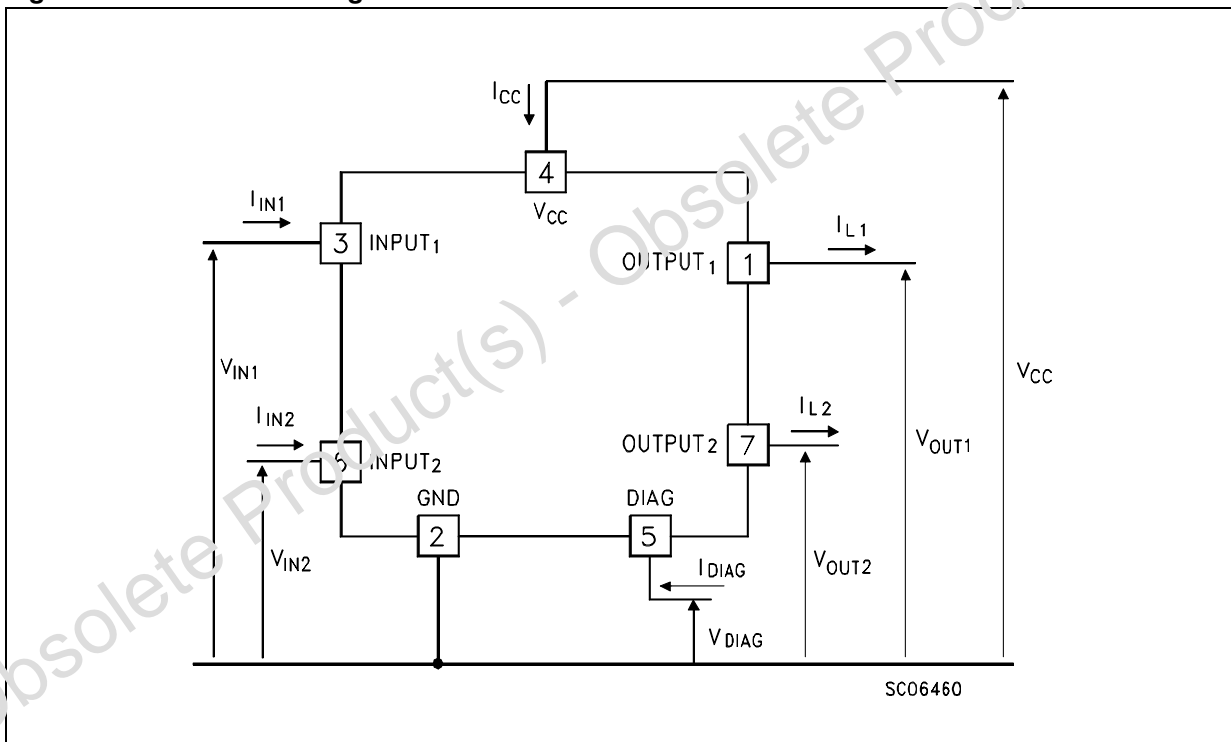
$I_{CC}$

4

$V_{CC}$

$I_{IN1}$

3 $INPUT_1$

$OUTPUT_1$ 1

$I_{L1}$

$V_{IN1}$

$V_{CC}$

$I_{IN2}$

6 $INPUT_2$

$OUTPUT_2$ 7

$I_{L2}$

$V_{OUT1}$

GND

2

DIAG

5

$I_{DIAG}$

$V_{IN2}$

$V_{OUT2}$

$V_{DIAG}$

SC06460

Obsolete Product(s) - Obsolete Product(s)